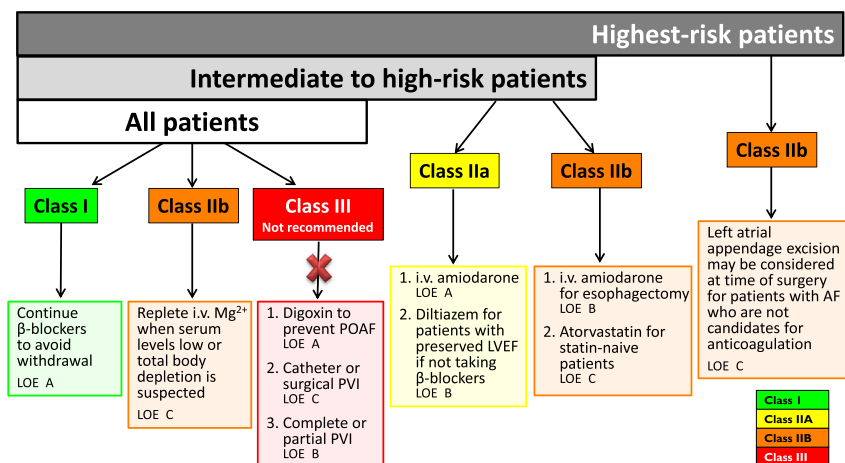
Highest-risk patients

Intermediate to high-risk patients

All patients

Class I

Continue β-blockers to avoid withdrawal
LOE A

Class IIb

Replete i.v. $Mg^{2+}$ when serum levels low or total body depletion is suspected
LOE C

Class III
Not recommended

1. Digoxin to prevent POAF
LOE A
2. Catheter or surgical PVI
LOE C
3. Complete or partial PVI
LOE B

Class IIa

1. i.v. amiodarone
LOE A
2. Diltiazem for patients with preserved LVEF if not taking β-blockers
LOE B

Class IIb

1. i.v. amiodarone for esophagectomy
LOE B
2. Atorvastatin for statin-naive patients
LOE C

Class IIb

Left atrial appendage excision may be considered at time of surgery for patients with AF who are not candidates for anticoagulation
LOE C

Class I
Class IIA
Class IIB
Class III